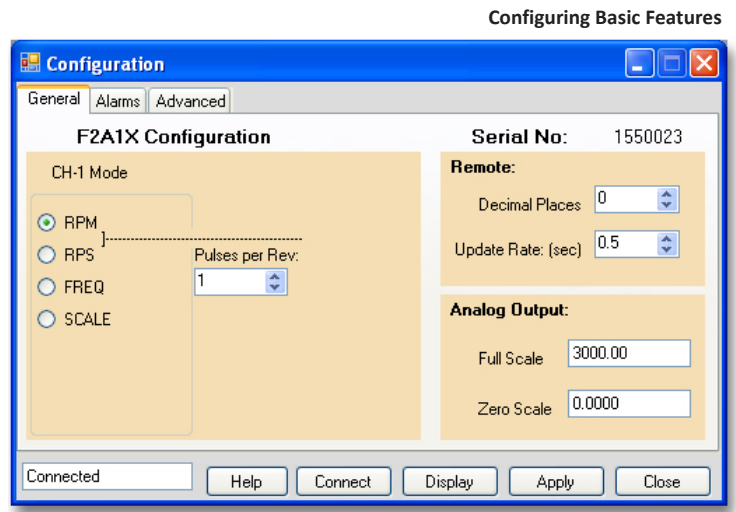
Configuring Basic Features

Configuration

General Alarms Advanced

F2A1X Configuration

Serial No: 1550023

CH-1 Mode

RPM

RPS

FREQ

SCALE

Pulses per Rev:

1

Remote:

Decimal Places 0

Update Rate: (sec) 0.5

Analog Output:

Full Scale 3000.00

Zero Scale 0.0000

Connected

Help Connect Display Apply Close